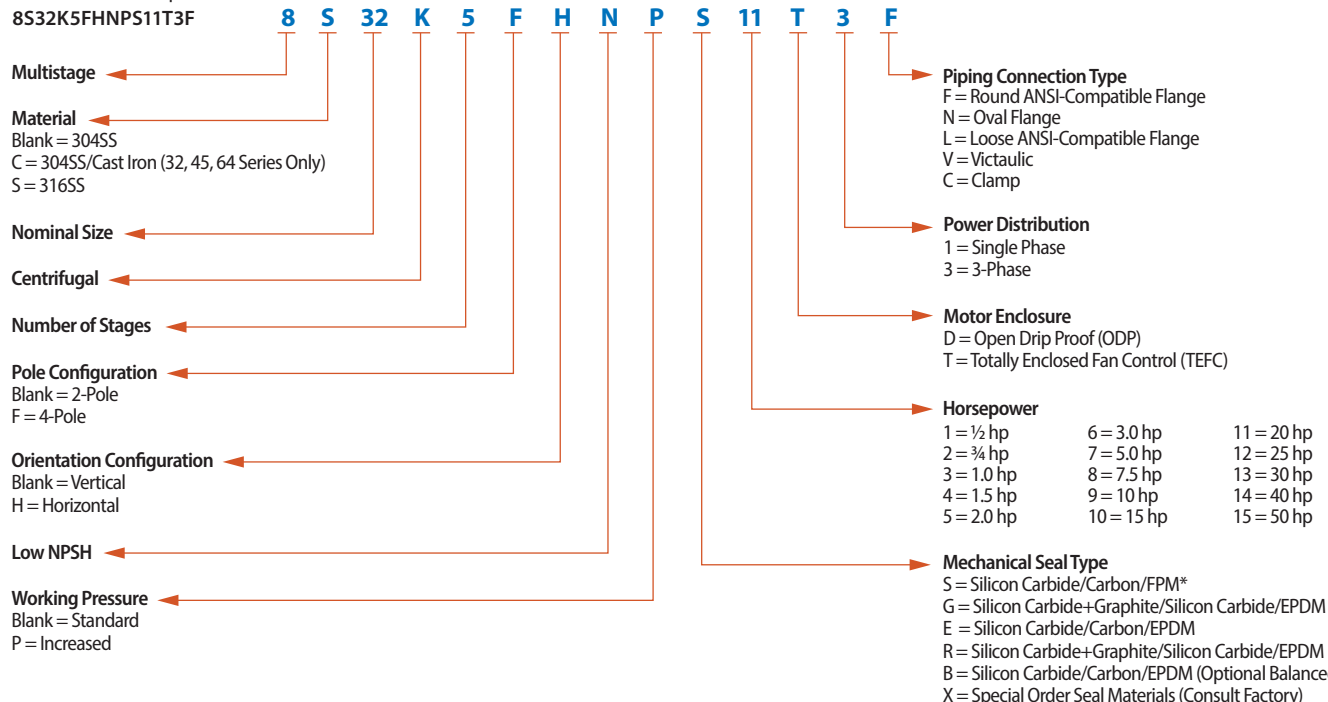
8S32K5FHNPS11T3F

8 S 32 K 5 F H N P S 11 T 3 F

Multistage

Material
Blank = 304SS
C = 304SS/Cast Iron (32, 45, 64 Series Only)
S = 316SS

Nominal Size

Centrifugal

Number of Stages

Pole Configuration
Blank = 2-Pole
F = 4-Pole

Orientation Configuration
Blank = Vertical
H = Horizontal

Low NPSH

Working Pressure
Blank = Standard
P = Increased

Piping Connection Type
F = Round ANSI-Compatible Flange
N = Oval Flange
L = Loose ANSI-Compatible Flange
V = Victaulic
C = Clamp

Power Distribution
1 = Single Phase
3 = 3-Phase

Motor Enclosure
D = Open Drip Proof (ODP)
T = Totally Enclosed Fan Control (TEFC)

Horsepower
1 = ½ hp
2 = ¾ hp
3 = 1.0 hp
4 = 1.5 hp
5 = 2.0 hp
6 = 3.0 hp
7 = 5.0 hp
8 = 7.5 hp
9 = 10 hp
10 = 15 hp
11 = 20 hp
12 = 25 hp
13 = 30 hp
14 = 40 hp
15 = 50 hp

Mechanical Seal Type
S = Silicon Carbide/Carbon/FPM*
G = Silicon Carbide+Graphite/Silicon Carbide/EPDM
E = Silicon Carbide/Carbon/EPDM
R = Silicon Carbide+Graphite/Silicon Carbide/EPDM
B = Silicon Carbide/Carbon/EPDM (Optional Balance
X = Special Order Seal Materials (Consult Factory)